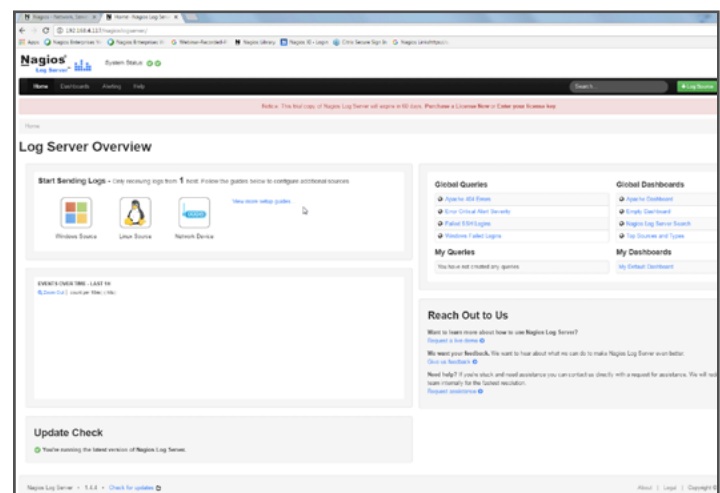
Nagios - Network, Servi... × Home · Nagios Log Serv... ×

192.168.4.117/nagioslogserver/

Apps Nagios Enterprises N... Nagios Enterprises N... Webinar-Recorded-N... Nagios Library Nagios XI - Login Citrix Secure Sign In Nagios Enterprises

Nagios Log Server System Status

Home Dashboards Alerting Help

Search... + Log Source

Notice: This trial copy of Nagios Log Server will expire in 60 days. Purchase a License Now or Enter your license key

Home

Log Server Overview

Start Sending Logs - Only receiving logs from 1 host. Follow the guides below to configure additional sources.

Windows Source Linux Source Network Device

View more setup guides

EVENTS OVER TIME - LAST 1H

Zoom Out | count per 10m | (-1h)

Update Check

You're running the latest version of Nagios Log Server.

Global Queries

Apache 404 Errors
Error Critical Alert Severity
Failed SSH Logins
Windows Failed Logins

My Queries

You have not created any queries.

Global Dashboards

Apache Dashboard
Empty Dashboard
Nagios Log Server Search
Top Sources and Types

My Dashboards

My Default Dashboard

Reach Out to Us

Want to learn more about how to use Nagios Log Server?
Request a live demo

We want your feedback. We want to hear about what we can do to make Nagios Log Server even better.
Give us feedback

Need help? If you're stuck and need assistance you can contact us directly with a request for assistance. We will not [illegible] team internally for the fastest resolution.
Request assistance

Nagios Log Server • 1.4.4 • Check for updates

About | Legal | Copyright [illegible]